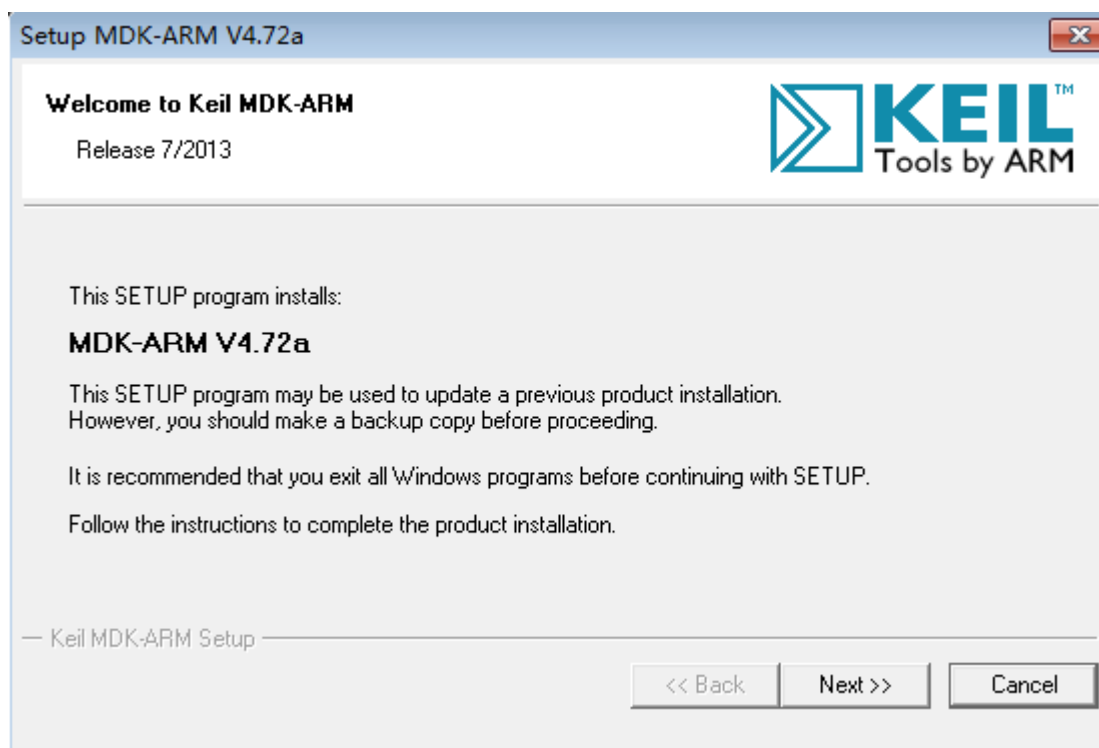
Setup MDK-ARM V4.72a

Welcome to Keil MDK-ARM

Release 7/2013

KEIL™
Tools by ARM

This SETUP program installs:

MDK-ARM V4.72a

This SETUP program may be used to update a previous product installation. However, you should make a backup copy before proceeding.

It is recommended that you exit all Windows programs before continuing with SETUP.

Follow the instructions to complete the product installation.

Keil MDK-ARM Setup

<< Back | Next >> | Cancel